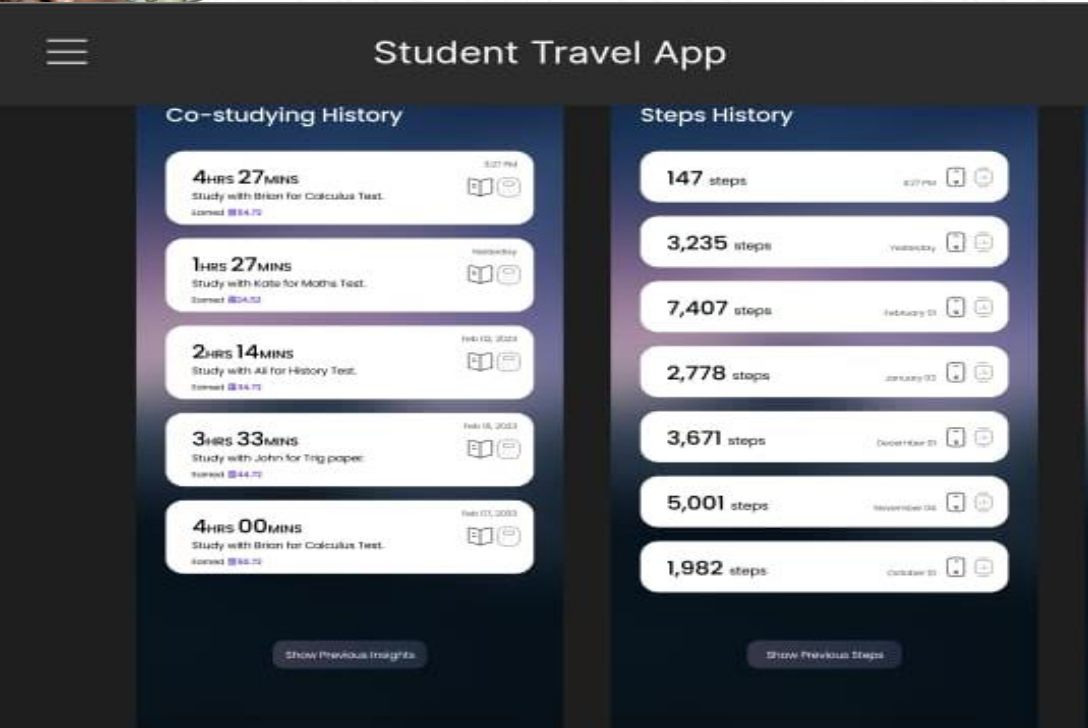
Student Travel App

Co-studying History

5:27 PM
4HRS 27MINS
Study with Brian for Calculus Test.
Earned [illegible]54.72

Yesterday
1HRS 27MINS
Study with Kate for Maths Test.
Earned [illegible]24.52

Feb 10, 2023
2HRS 14MINS
Study with Ali for History Test.
Earned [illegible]34.72

Feb 18, 2023
3HRS 33MINS
Study with John for Trig paper.
Earned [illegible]44.72

Feb 07, 2023
4HRS 00MINS
Study with Brian for Calculus Test.
Earned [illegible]66.72

Show Previous Insights

Steps History

147 steps 5:27 PM

3,235 steps Yesterday

7,407 steps February 01

2,778 steps January 03

3,671 steps December 01

5,001 steps November 04

1,982 steps October 01

Show Previous Steps